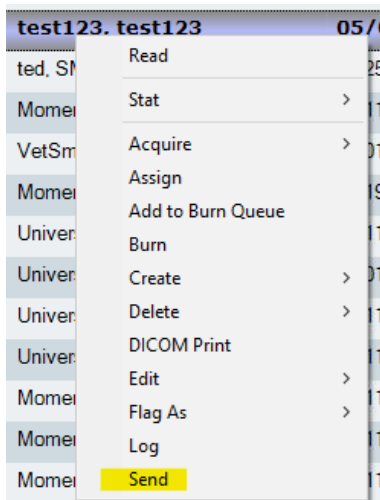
test123, test123 05/0

ted, SM
Momer
VetSm
Momer
Univers
Univers
Univers
Univers
Momer
Momer
Momer

Read
Stat >
Acquire >
Assign
Add to Burn Queue
Burn
Create >
Delete >
DICOM Print
Edit >
Flag As >
Log
Send